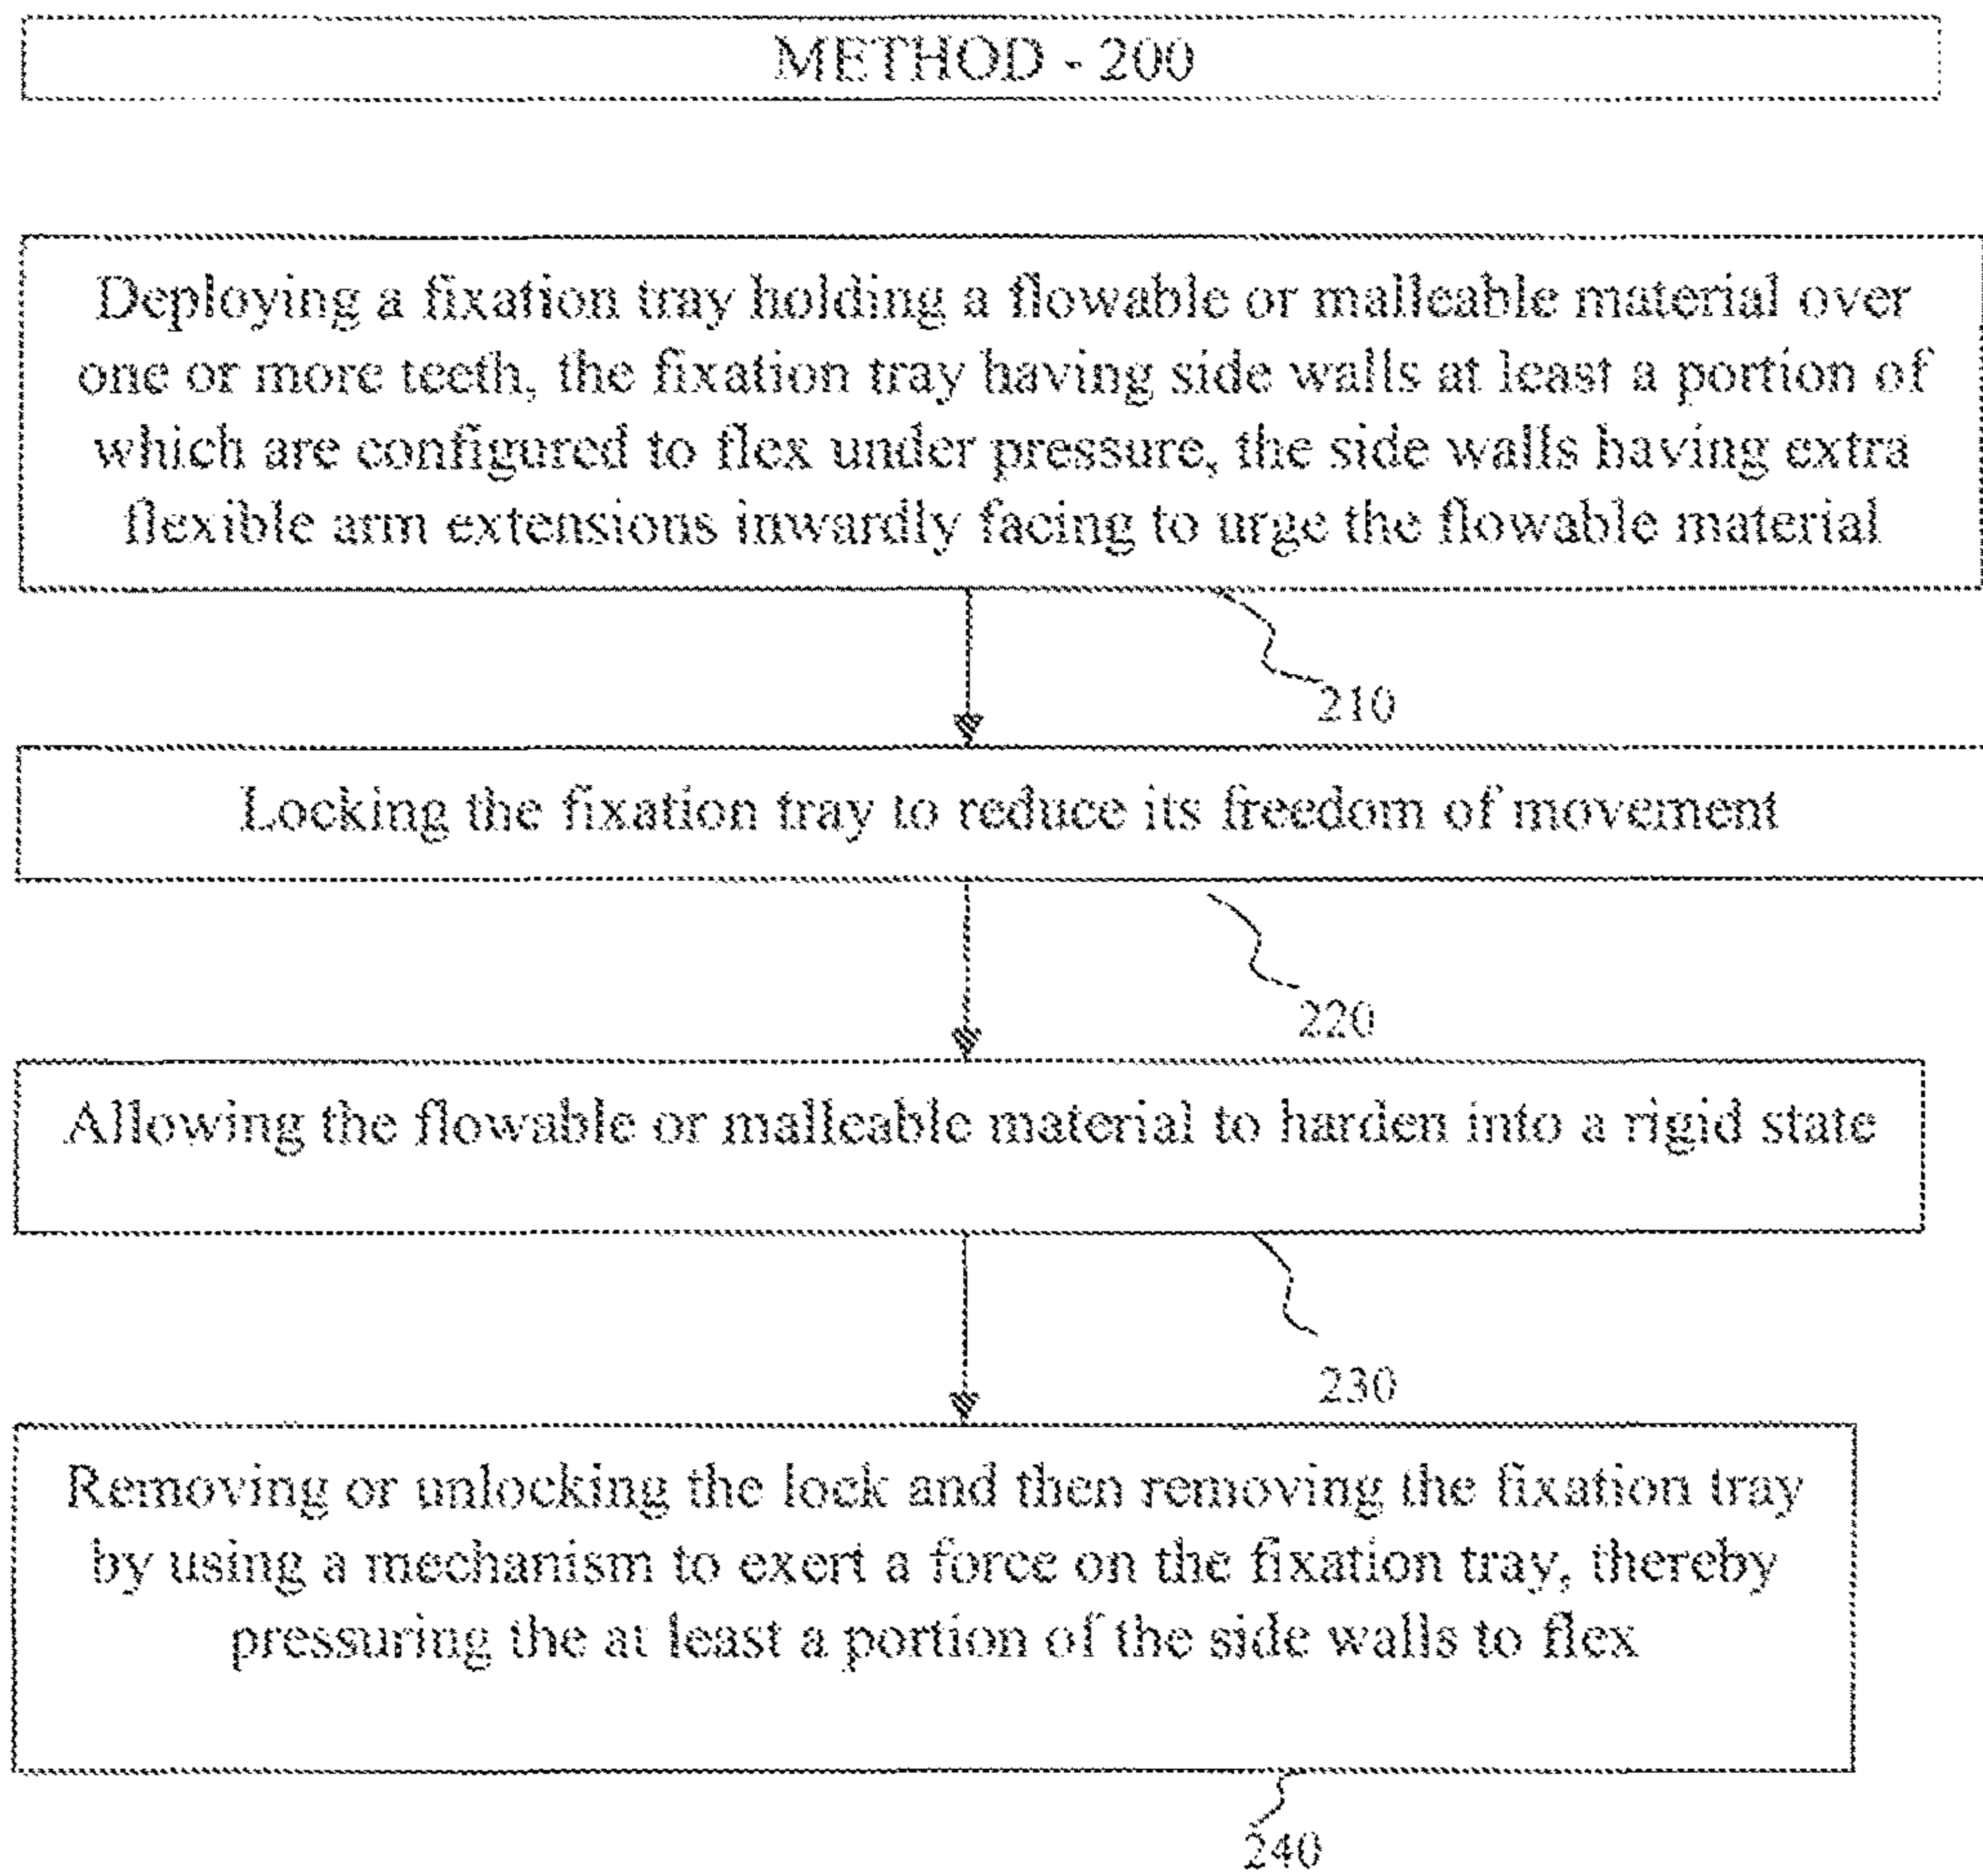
METHOD - 200

Deploying a fixation tray holding a flowable or malleable material over one or more teeth, the fixation tray having side walls at least a portion of which are configured to flex under pressure, the side walls having extra flexible arm extensions inwardly facing to urge the flowable material

210

Locking the fixation tray to reduce its freedom of movement

220

Allowing the flowable or malleable material to harden into a rigid state

230

Removing or unlocking the lock and then removing the fixation tray by using a mechanism to exert a force on the fixation tray, thereby pressuring the at least a portion of the side walls to flex

240